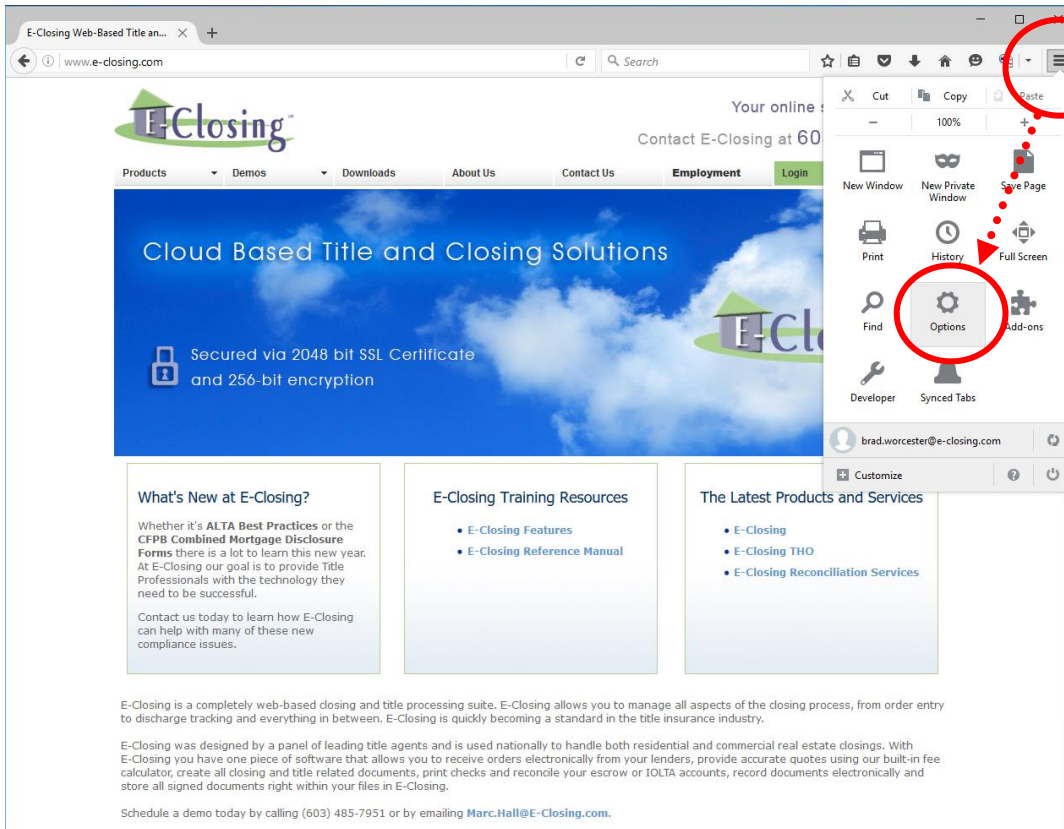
E-Closing Web-Based Title an... ✕ +

www.e-closing.com

Search

Cut Copy Paste

− 100% +

New Window New Private Window Save Page

Print History Full Screen

Find Options Add-ons

Developer Synced Tabs

brad.worcester@e-closing.com

Customize

E-Closing

Your online s

Contact E-Closing at 60

Products Demos Downloads About Us Contact Us Employment Login

Cloud Based Title and Closing Solutions

Secured via 2048 bit SSL Certificate and 256-bit encryption

What's New at E-Closing?

Whether it's ALTA Best Practices or the CFPB Combined Mortgage Disclosure Forms there is a lot to learn this new year. At E-Closing our goal is to provide Title Professionals with the technology they need to be successful.

Contact us today to learn how E-Closing can help with many of these new compliance issues.

E-Closing Training Resources

• E-Closing Features
• E-Closing Reference Manual

The Latest Products and Services

• E-Closing
• E-Closing THO
• E-Closing Reconciliation Services

E-Closing is a completely web-based closing and title processing suite. E-Closing allows you to manage all aspects of the closing process, from order entry to discharge tracking and everything in between. E-Closing is quickly becoming a standard in the title insurance industry.

E-Closing was designed by a panel of leading title agents and is used nationally to handle both residential and commercial real estate closings. With E-Closing you have one piece of software that allows you to receive orders electronically from your lenders, provide accurate quotes using our built-in fee calculator, create all closing and title related documents, print checks and reconcile your escrow or IOLTA accounts, record documents electronically and store all signed documents right within your files in E-Closing.

Schedule a demo today by calling (603) 485-7951 or by emailing Marc.Hall@E-Closing.com.